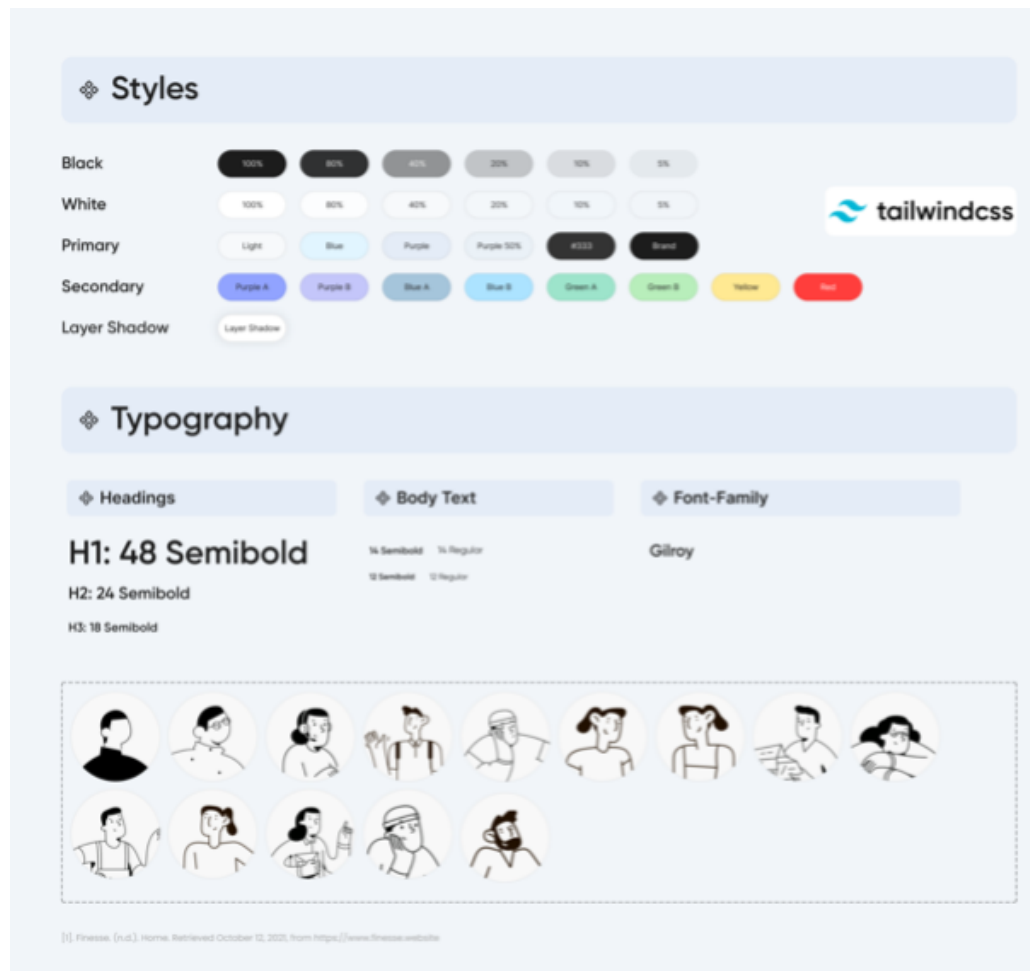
Styles

Black 100% 80% 40% 20% 10% 5%

White 100% 80% 40% 20% 10% 5%

Primary Light Blue Purple Purple 50% #333 Brand

Secondary Purple A Purple B Blue A Blue B Green A Green B Yellow Red

Layer Shadow Layer Shadow

tailwindcss

Typography

Headings

H1: 48 Semibold

H2: 24 Semibold

H3: 18 Semibold

Body Text

14 Semibold 14 Regular

12 Semibold 12 Regular

Font-Family

Gilroy

[1]. Finesse. (n.d.). Home. Retrieved October 12, 2021, from https://www.finesse.website